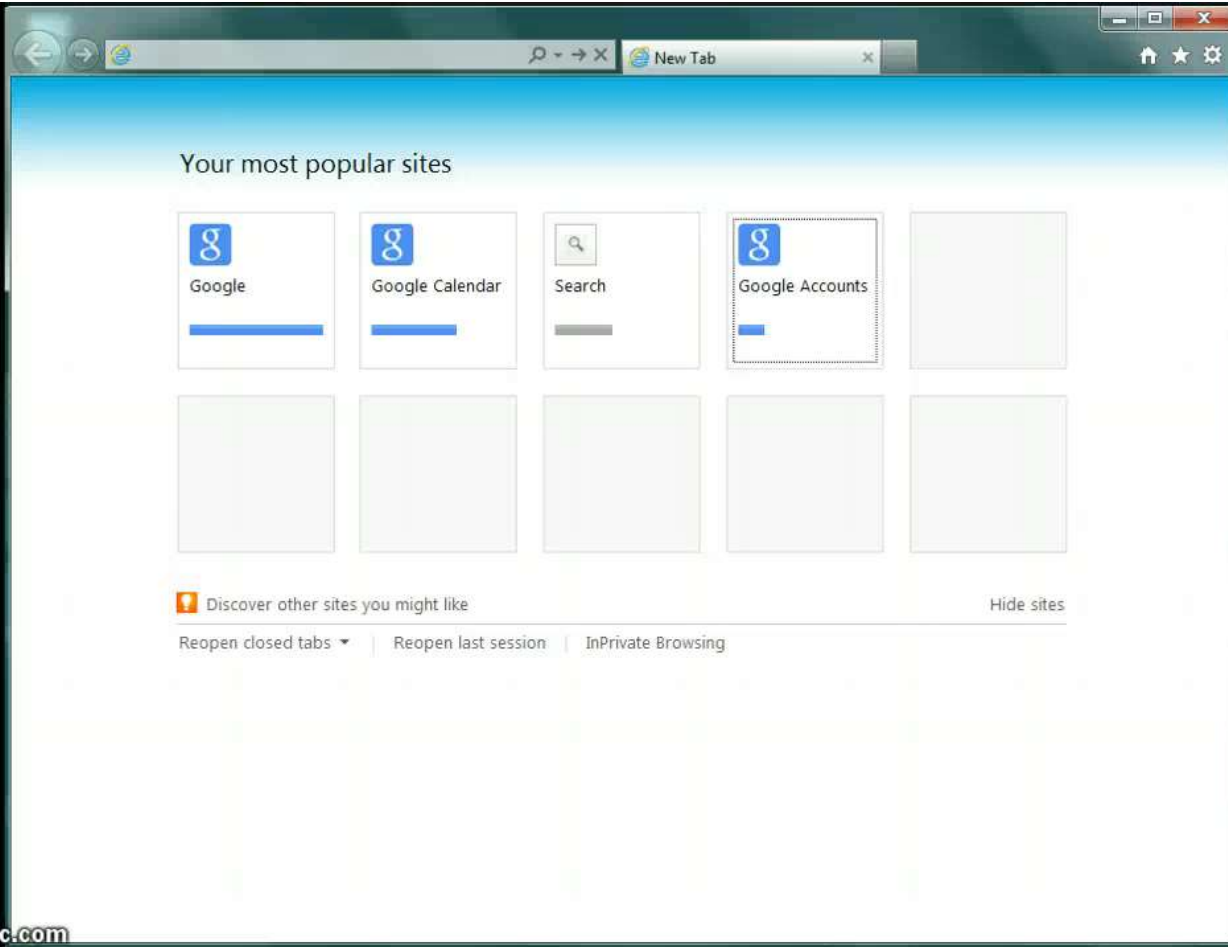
New Tab

Your most popular sites

Google

Google Calendar

Search

Google Accounts

Discover other sites you might like

Hide sites

Reopen closed tabs ▾ | Reopen last session | InPrivate Browsing

c.com